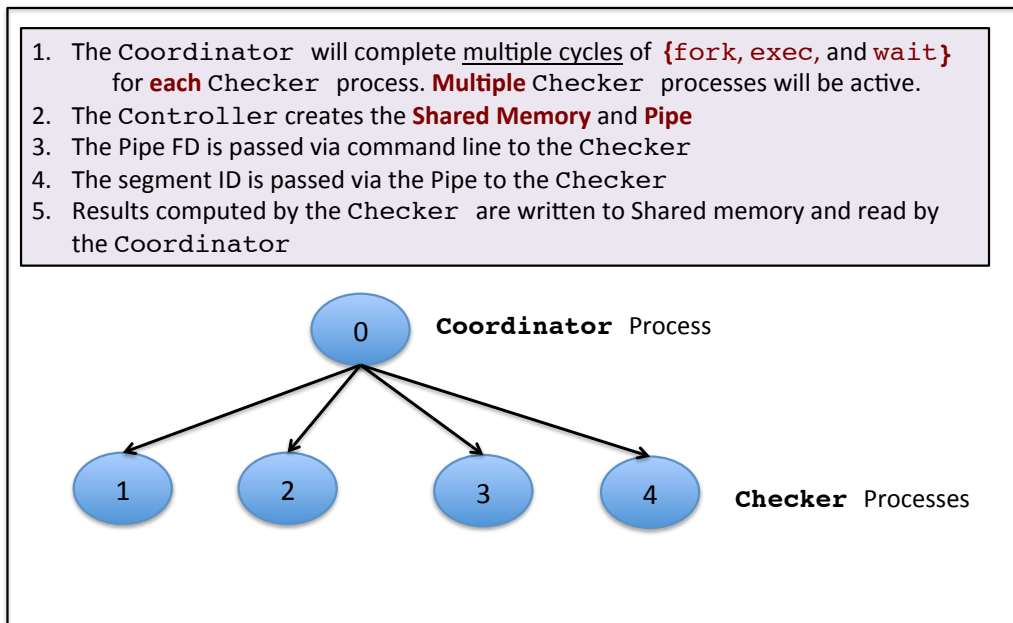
1. The Coordinator will complete multiple cycles of {fork, exec, and wait} for each Checker process. Multiple Checker processes will be active.
2. The Controller creates the Shared Memory and Pipe
3. The Pipe FD is passed via command line to the Checker
4. The segment ID is passed via the Pipe to the Checker
5. Results computed by the Checker are written to Shared memory and read by the Coordinator

0

Coordinator Process

1

2

3

4

Checker Processes